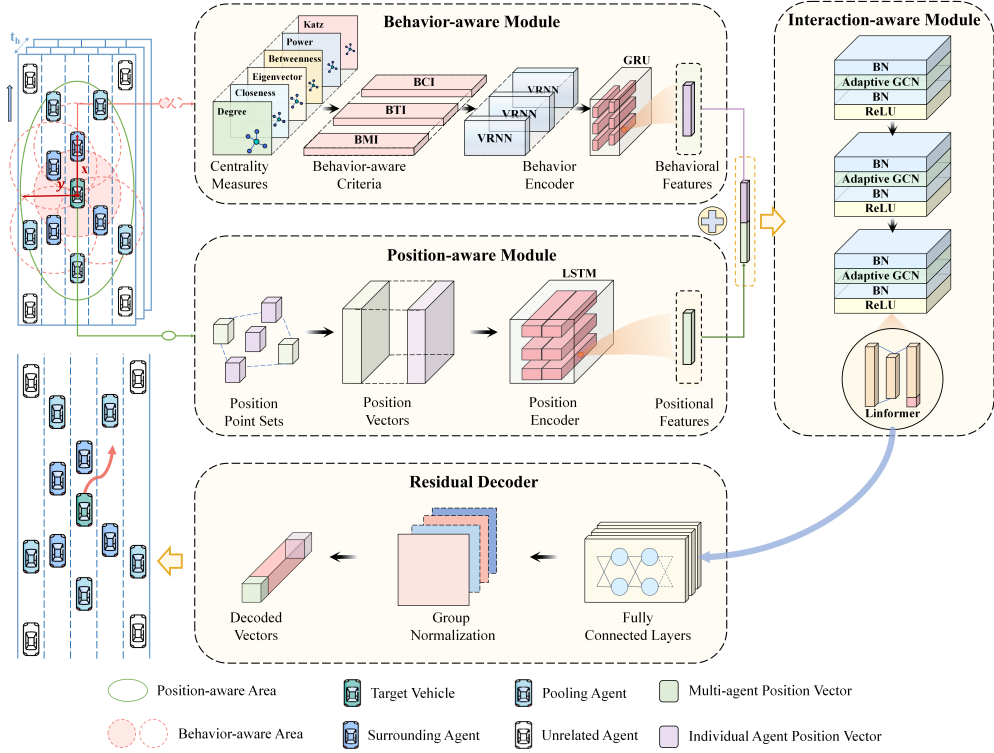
$t_h$

y

x

Behavior-aware Module

Katz

Power

Betweenness

Eigenvector

Closeness

Degree

Centrality Measures

BCI

BTI

BMI

Behavior-aware Criteria

VRNN

VRNN

VRNN

Behavior Encoder

GRU

Behavioral Features

Interaction-aware Module

BN

Adaptive GCN

BN

ReLU

BN

Adaptive GCN

BN

ReLU

BN

Adaptive GCN

BN

ReLU

Linformer

Position-aware Module

Position Point Sets

Position Vectors

LSTM

Position Encoder

Positional Features

Residual Decoder

Decoded Vectors

Group Normalization

Fully Connected Layers

Position-aware Area

Target Vehicle

Pooling Agent

Multi-agent Position Vector

Behavior-aware Area

Surrounding Agent

Unrelated Agent

Individual Agent Position Vector